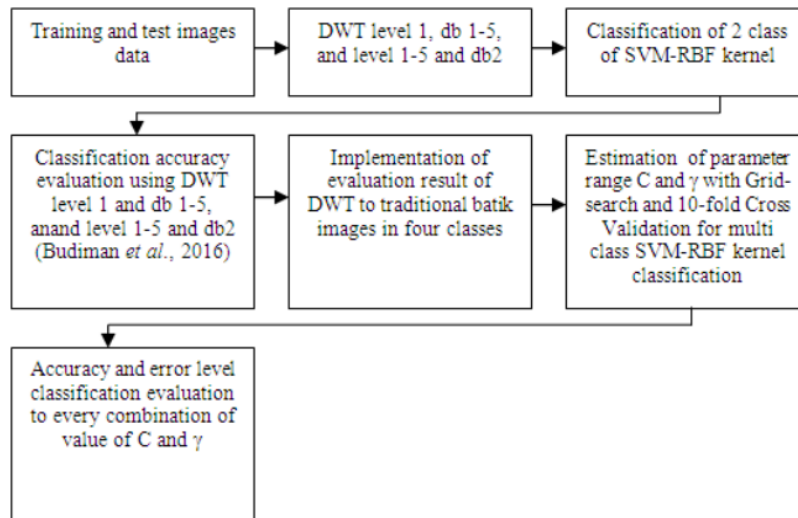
Training and test images data

DWT level 1, db 1-5, and level 1-5 and db2

Classification of 2 class of SVM-RBF kernel

Classification accuracy evaluation using DWT level 1 and db 1-5, anand level 1-5 and db2 (Budiman *et al.*, 2016)

Implementation of evaluation result of DWT to traditional batik images in four classes

Estimation of parameter range C and γ with Grid-search and 10-fold Cross Validation for multi class SVM-RBF kernel classification

Accuracy and error level classification evaluation to every combination of value of C and γ